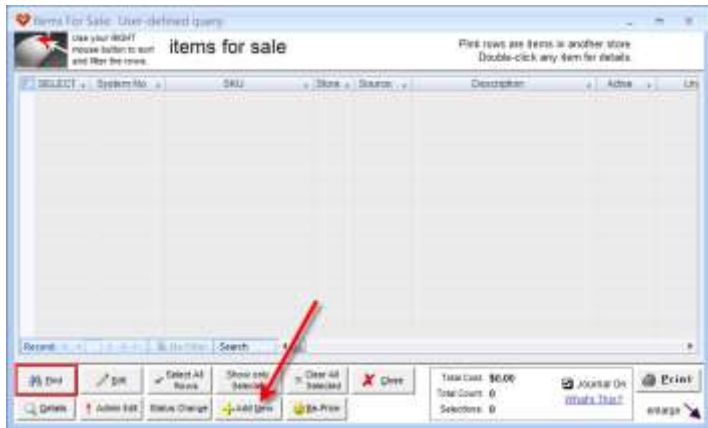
Items For Sale: User-defined query

Use your RIGHT mouse button to sort and filter the rows.

items for sale

Pink rows are items in another store
Double-click any item for details

| SELECT | System No | SKU | Store | Source | Description | Active | Un |
|---|---|---|---|---|---|---|---|

Record: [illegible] No Filter Search

Find
Edit
Select All Rows
Show only Selected
Clear All Selected
Close
Details
Admin Edit
Status Change
Add Item
Re-Price

Total Cost: $0.00
Total Count: 0
Selections: 0

Journal On
Whats This?

Print
enlarge